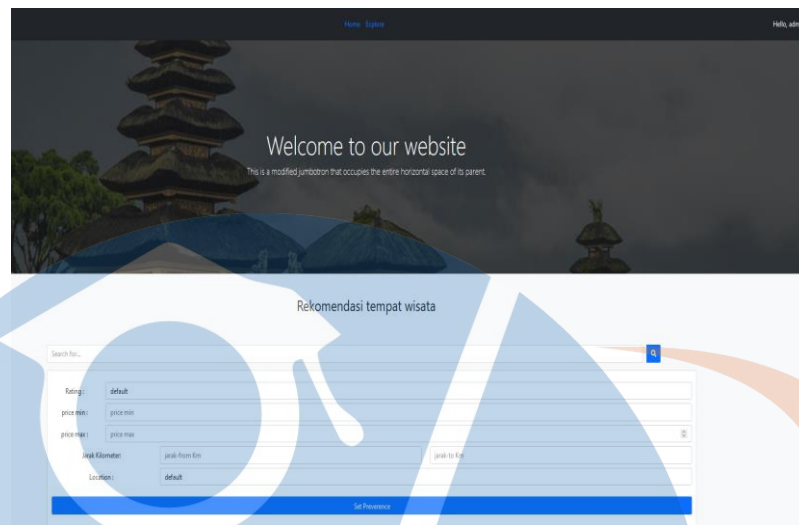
Home Explore

Hello, adm

Welcome to our website

This is a modified jumbotron that occupies the entire horizontal space of its parent.

Rekomendasi tempat wisata

Search for...

Rating : default

price min : price min

price max : price max

Jarak Kilometer: jarak from Km jarak to Km

Location : default

Set Preverence